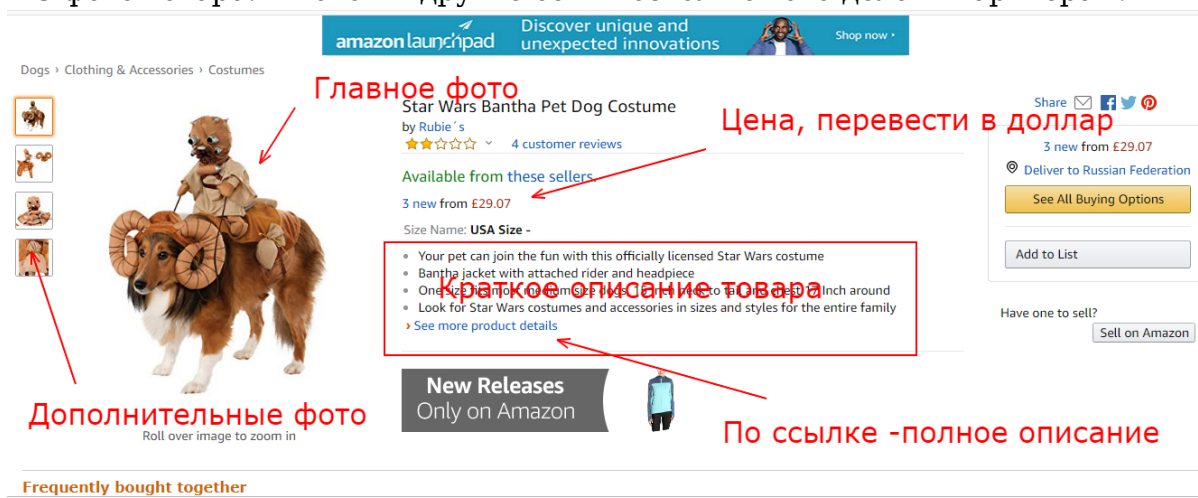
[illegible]

amazon launchpad Discover unique and unexpected innovations Shop now ›

Dogs › Clothing & Accessories › Costumes

Главное фото

Star Wars Bantha Pet Dog Costume

by Rubie´s

4 customer reviews

Цена, перевести в доллар

Share

3 new from £29.07

Deliver to Russian Federation

See All Buying Options

Available from these sellers.

3 new from £29.07

Size Name: USA Size -

Add to List

- Your pet can join the fun with this officially licensed Star Wars costume
- Bantha jacket with attached rider and headpiece
- One size fits most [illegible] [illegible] to tail and chest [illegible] inch around
- Look for Star Wars costumes and accessories in sizes and styles for the entire family

Краткое описание товара

› See more product details

Have one to sell?

Sell on Amazon

New Releases Only on Amazon

Дополнительные фото

Roll over image to zoom in

По ссылке -полное описание

Frequently bought together